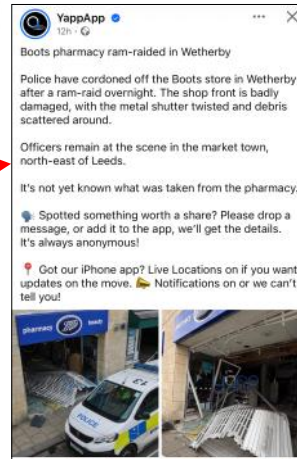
YappApp
12h · 

Boots pharmacy ram-raided in Wetherby

Police have cordoned off the Boots store in Wetherby after a ram-raid overnight. The shop front is badly damaged, with the metal shutter twisted and debris scattered around.

Officers remain at the scene in the market town, north-east of Leeds.

It's not yet known what was taken from the pharmacy.

🗣 Spotted something worth a share? Please drop a message, or add it to the app, we'll get the details. It's always anonymous!

📍 Got our iPhone app? Live Locations on if you want updates on the move. 🫷 Notifications on or we can't tell you!

pharmacy
Boots
POLICE